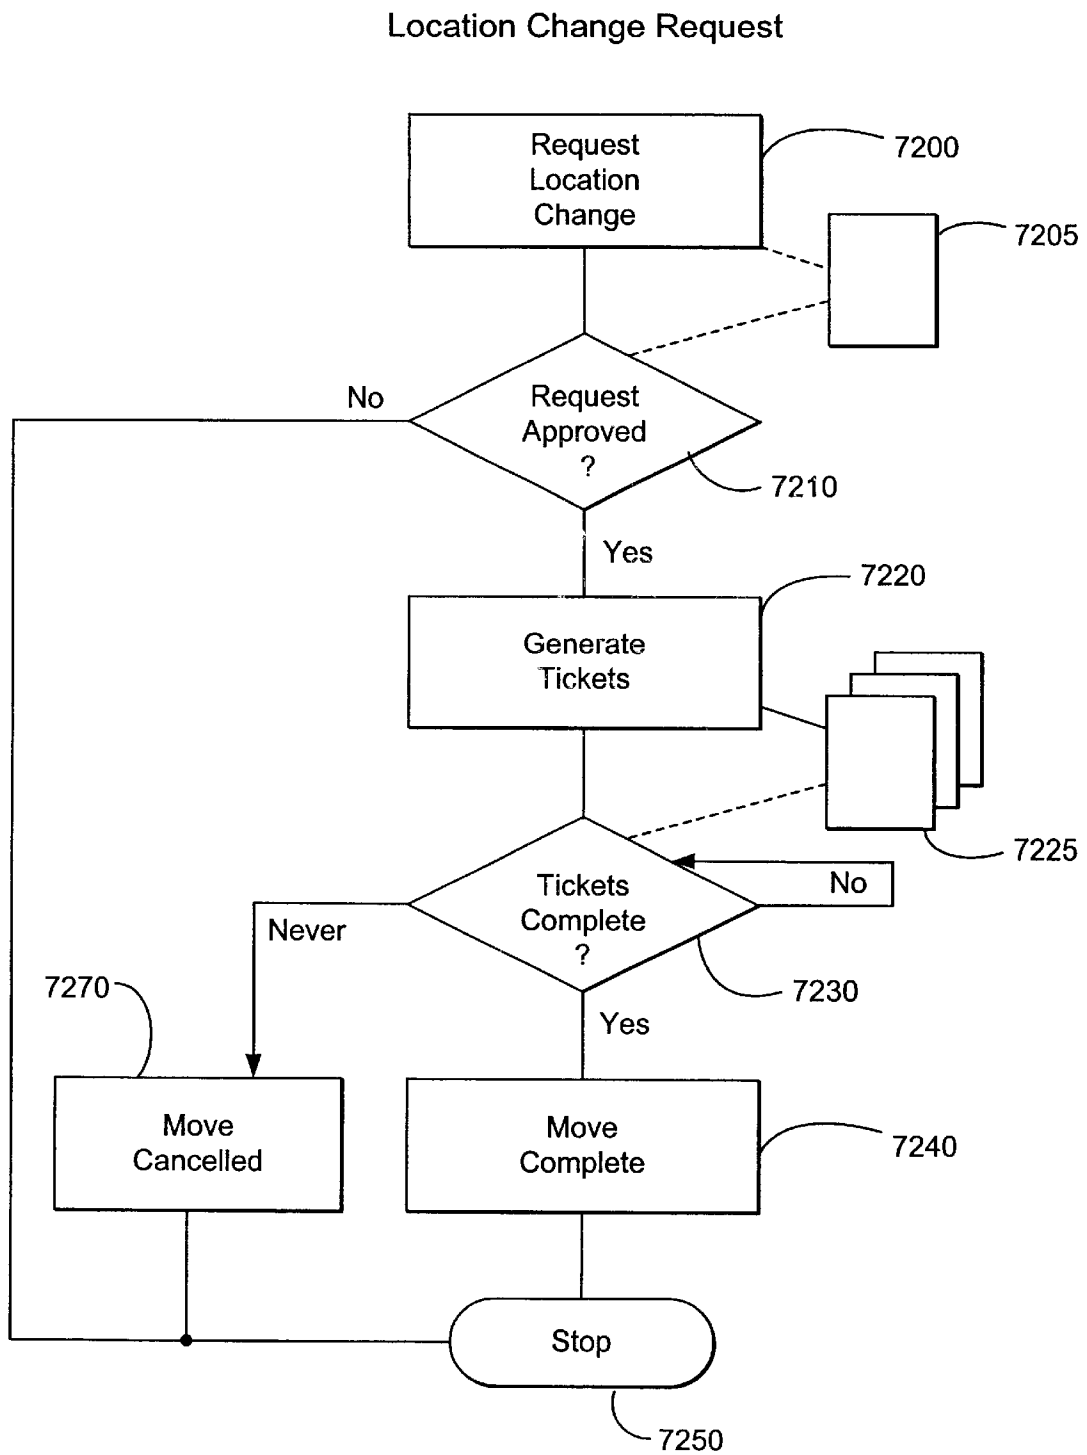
Location Change Request

Request Location Change

7200

7205

No

Request Approved ?

7210

Yes

7220

Generate Tickets

7225

Tickets Complete ?

No

Never

7230

7270

Yes

Move Cancelled

Move Complete

7240

Stop

7250